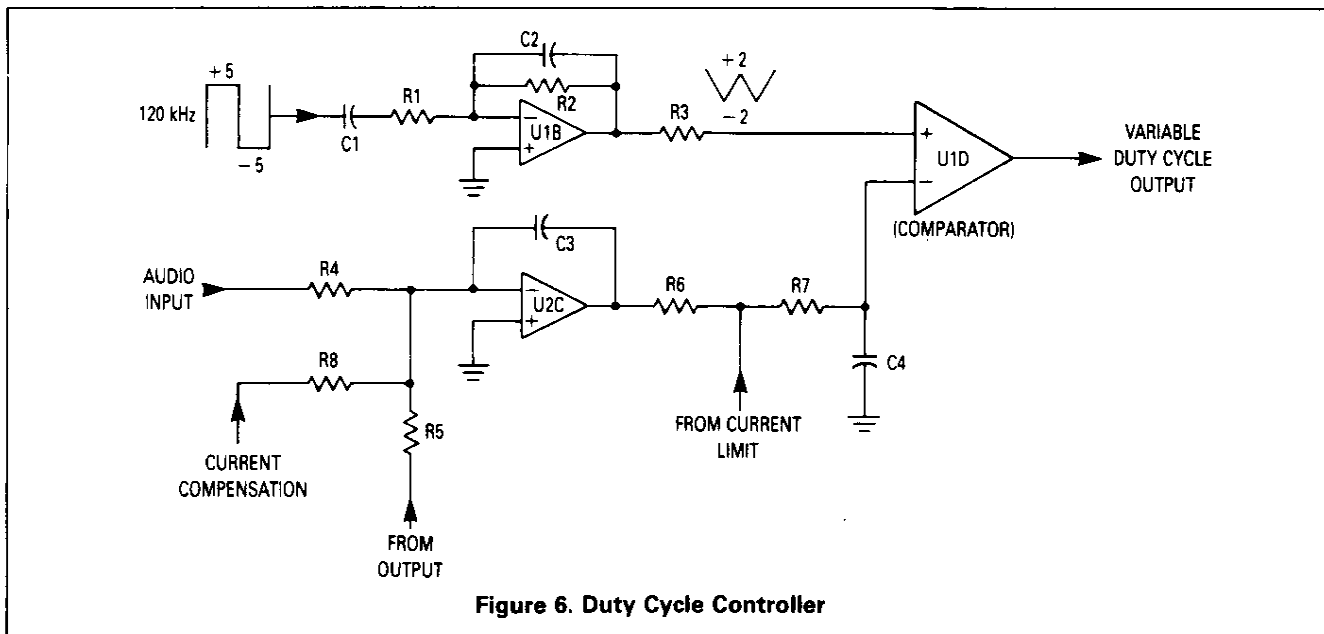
+5
120 kHz
−5
C1
R1
C2
R2
−
+
U1B
R3
+2
−2
+
−
U1D
VARIABLE DUTY CYCLE OUTPUT
(COMPARATOR)
C3
AUDIO INPUT
R4
−
+
U2C
R6
R7
R8
C4
R5
CURRENT COMPENSATION
FROM CURRENT LIMIT
FROM OUTPUT

Figure 6. Duty Cycle Controller